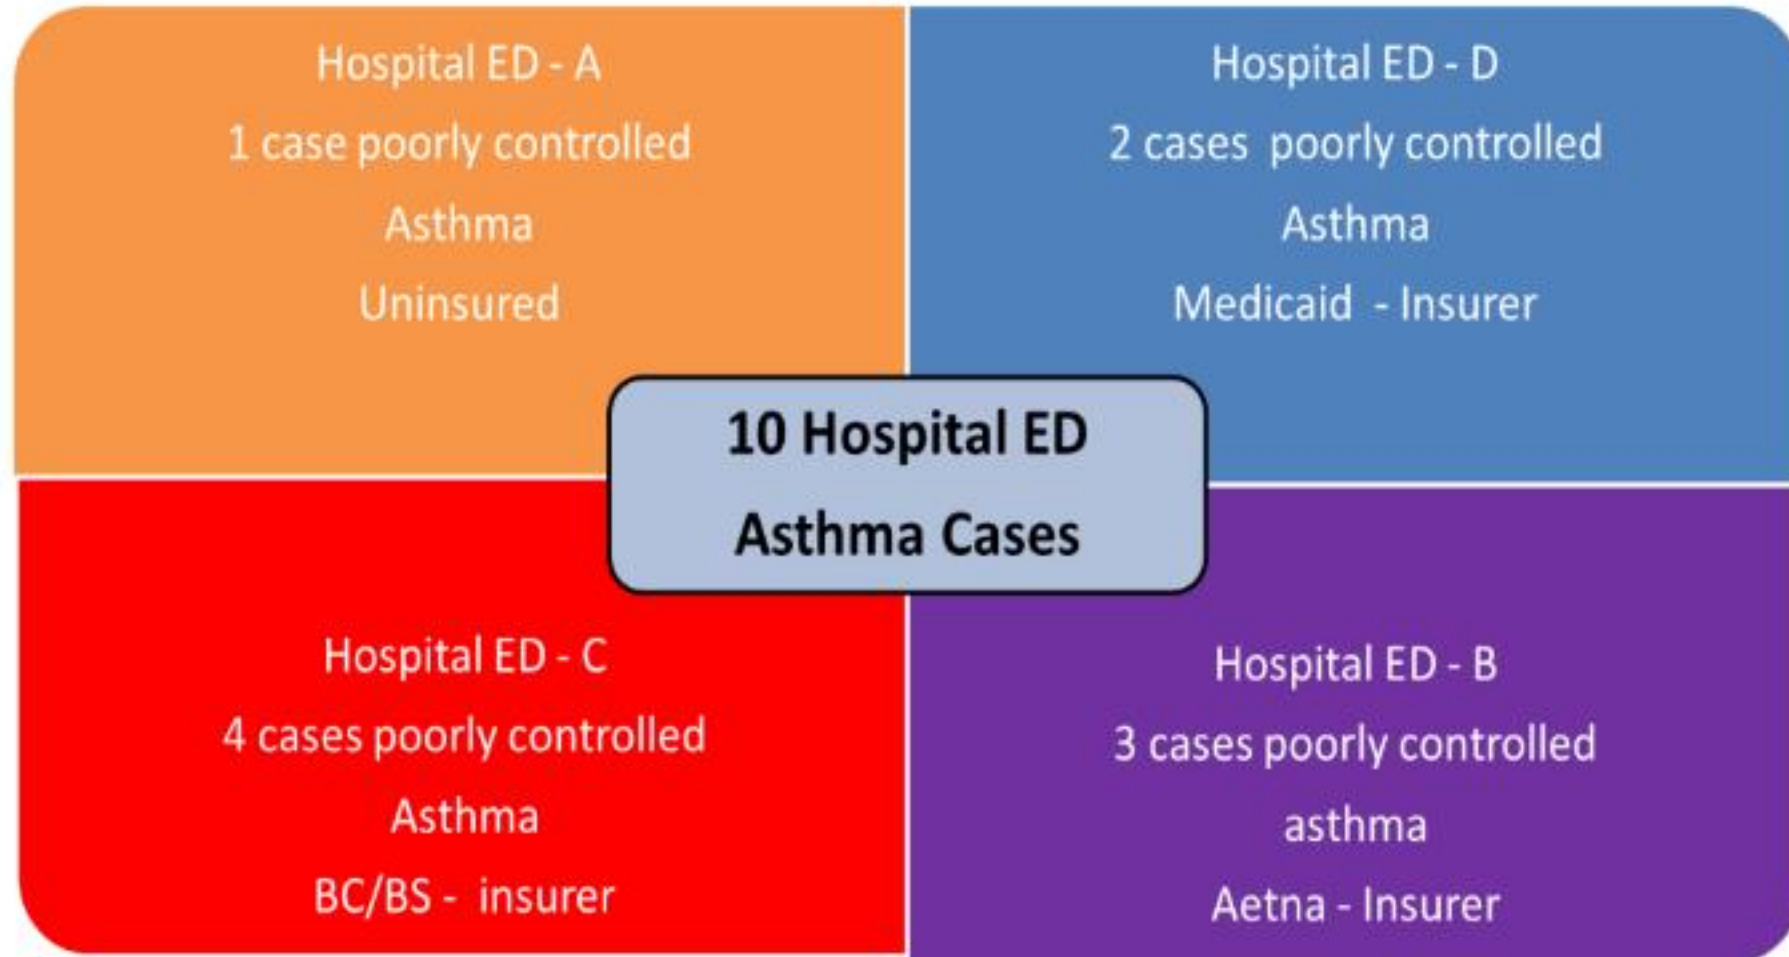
Hospital ED - A
1 case poorly controlled
Asthma
Uninsured

Hospital ED - D
2 cases poorly controlled
Asthma
Medicaid - Insurer

10 Hospital ED
Asthma Cases

Hospital ED - C
4 cases poorly controlled
Asthma
BC/BS - insurer

Hospital ED - B
3 cases poorly controlled
asthma
Aetna - Insurer